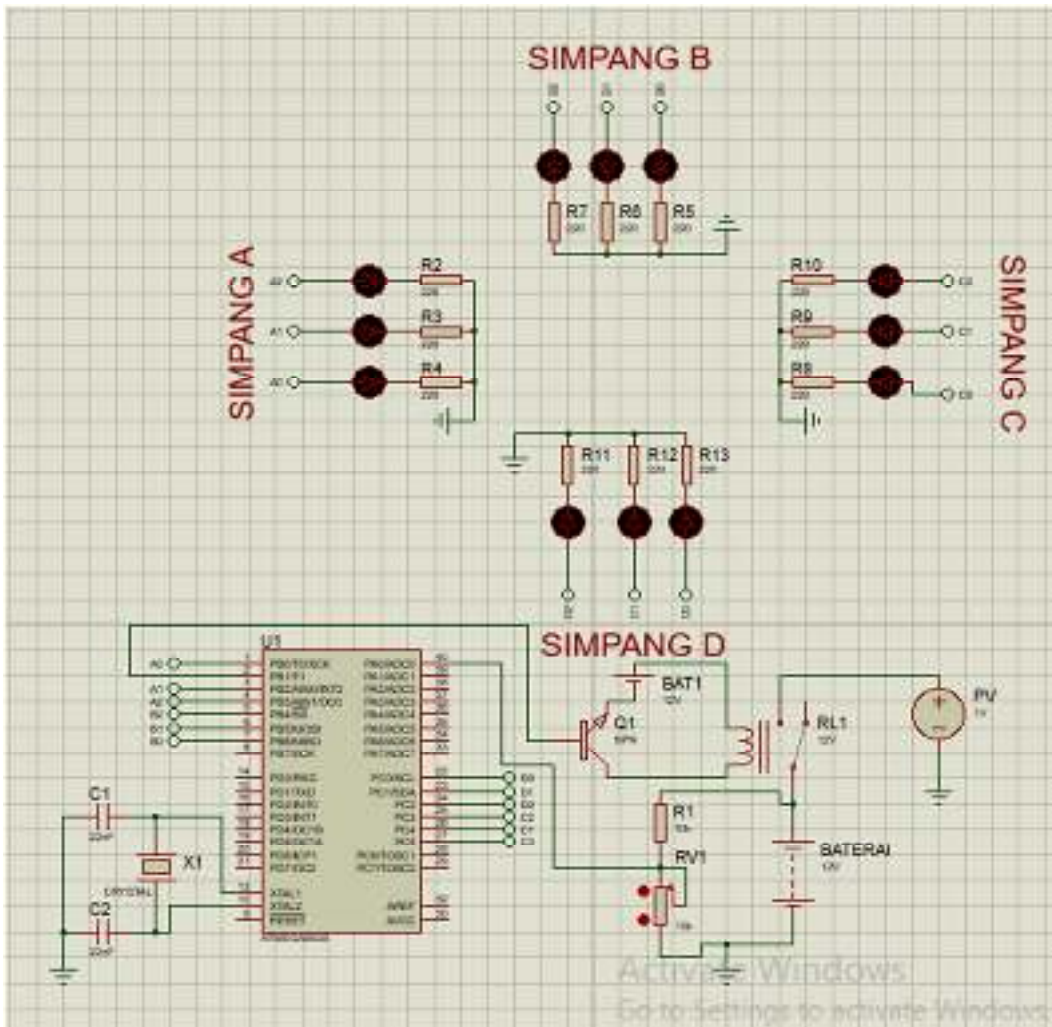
SIMPANG B

R7 R6 R5

SIMPANG A

A2 A1 A0

R2 R3 R4

R10 R9 R8

SIMPANG C

R11 R12 R13

SIMPANG D

U1

A0 A1 A2 B2 B1 B0

C1

C2

X1

CRYSTAL

XTAL1 XTAL2 RESET

AREF AVCC

D0 D1 D2 C2 C1 C0

BAT1
12V

Q1
NPN

RL1
12V

PV

R1

RV1

BATERAI
12V

Activate Windows
Go to Settings to activate Windows